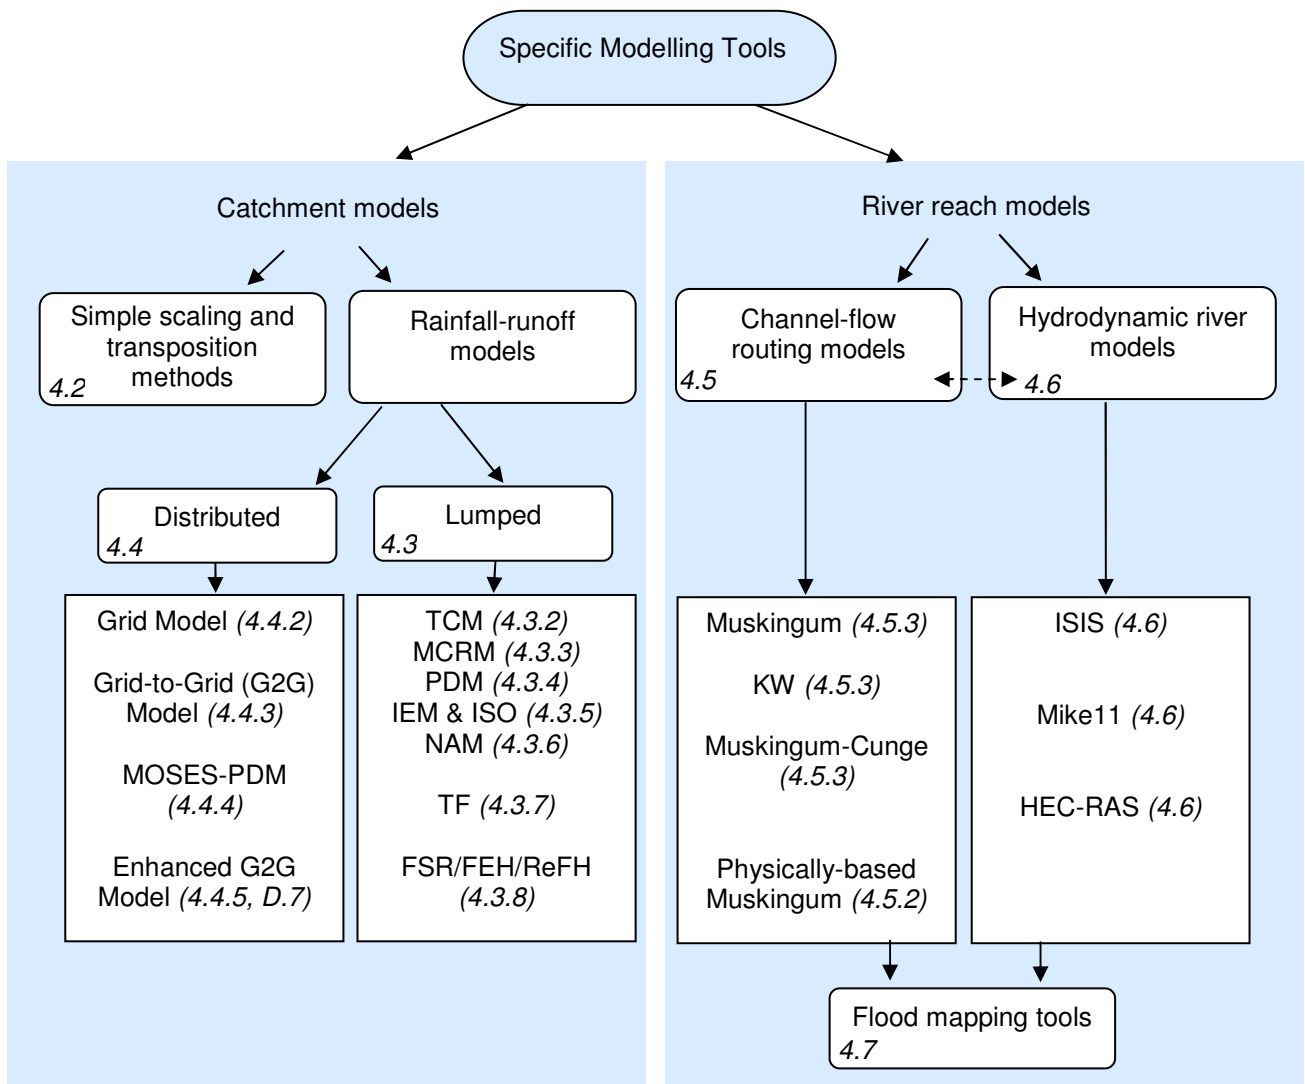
Specific Modelling Tools

Catchment models

Simple scaling and transposition methods
4.2

Rainfall-runoff models

Distributed
4.4

Lumped
4.3

Grid Model *(4.4.2)*

Grid-to-Grid (G2G) Model *(4.4.3)*

MOSES-PDM *(4.4.4)*

Enhanced G2G Model *(4.4.5, D.7)*

TCM *(4.3.2)*
MCRM *(4.3.3)*
PDM *(4.3.4)*
IEM & ISO *(4.3.5)*
NAM *(4.3.6)*

TF *(4.3.7)*

FSR/FEH/ReFH *(4.3.8)*

River reach models

Channel-flow routing models
4.5

Hydrodynamic river models
4.6

Muskingum *(4.5.3)*

KW *(4.5.3)*

Muskingum-Cunge *(4.5.3)*

Physically-based Muskingum *(4.5.2)*

ISIS *(4.6)*

Mike11 *(4.6)*

HEC-RAS *(4.6)*

Flood mapping tools
4.7